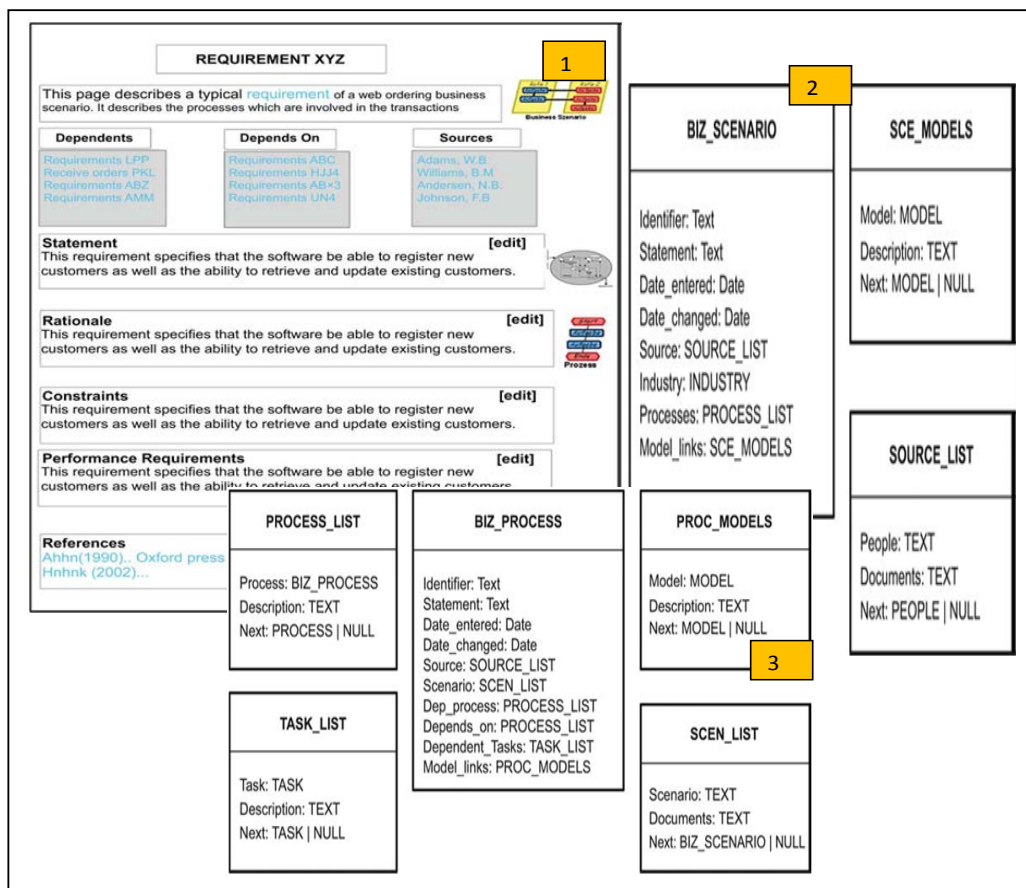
REQUIREMENT XYZ

1

This page describes a typical requirement of a web ordering business scenario. It describes the processes which are involved in the transactions

Business Szenario

Dependents
Requirements LPP
Receive orders PKL
Requirements ABZ
Requirements AMM

Depends On
Requirements ABC
Requirements HJJ4
Requirements AB×3
Requirements UN4

Sources
Adams, W.B
Williams, B.M
Andersen, N.B.
Johnson, F.B

Statement [edit]
This requirement specifies that the software be able to register new customers as well as the ability to retrieve and update existing customers.

Rationale [edit]
This requirement specifies that the software be able to register new customers as well as the ability to retrieve and update existing customers.

Prozess

Constraints [edit]
This requirement specifies that the software be able to register new customers as well as the ability to retrieve and update existing customers.

Performance Requirements [edit]
This requirement specifies that the software be able to register new customers as well as the ability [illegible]

References
Ahhn(1990).. Oxford press
Hnhnk (2002)...

2

BIZ_SCENARIO
Identifier: Text
Statement: Text
Date_entered: Date
Date_changed: Date
Source: SOURCE_LIST
Industry: INDUSTRY
Processes: PROCESS_LIST
Model_links: SCE_MODELS

SCE_MODELS
Model: MODEL
Description: TEXT
Next: MODEL | NULL

SOURCE_LIST
People: TEXT
Documents: TEXT
Next: PEOPLE | NULL

PROCESS_LIST
Process: BIZ_PROCESS
Description: TEXT
Next: PROCESS | NULL

BIZ_PROCESS
Identifier: Text
Statement: Text
Date_entered: Date
Date_changed: Date
Source: SOURCE_LIST
Scenario: SCEN_LIST
Dep_process: PROCESS_LIST
Depends_on: PROCESS_LIST
Dependent_Tasks: TASK_LIST
Model_links: PROC_MODELS

PROC_MODELS
Model: MODEL
Description: TEXT
Next: MODEL | NULL

3

TASK_LIST
Task: TASK
Description: TEXT
Next: TASK | NULL

SCEN_LIST
Scenario: TEXT
Documents: TEXT
Next: BIZ_SCENARIO | NULL